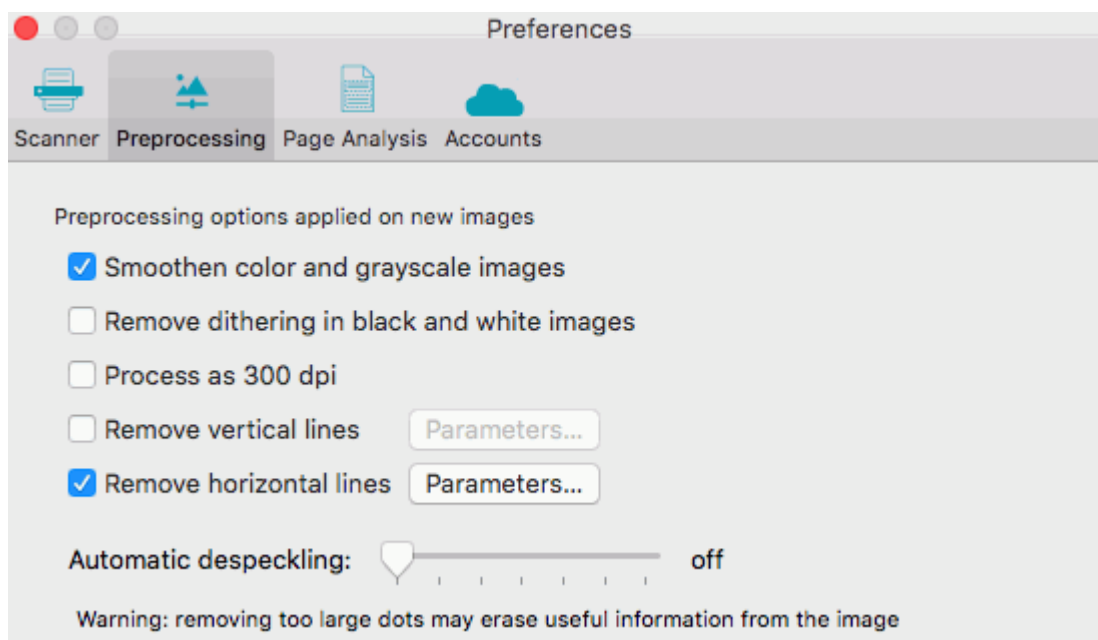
Preferences

Scanner Preprocessing Page Analysis Accounts

Preprocessing options applied on new images

Smoothen color and grayscale images

Remove dithering in black and white images

Process as 300 dpi

Remove vertical lines Parameters...

Remove horizontal lines Parameters...

Automatic despeckling: off

Warning: removing too large dots may erase useful information from the image